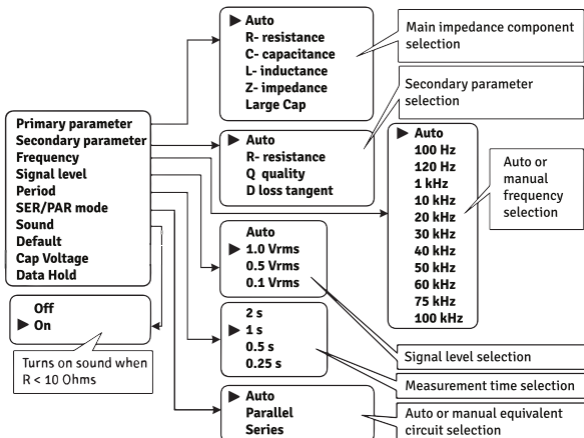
▶ Auto
R- resistance
C- capacitance
L- inductance
Z- impedance
Large Cap

Main impedance component selection

Secondary parameter selection

Primary parameter
Secondary parameter
Frequency
Signal level
Period
SER/PAR mode
Sound
Default
Cap Voltage
Data Hold

▶ Auto
R- resistance
Q quality
D loss tangent

▶ Auto
100 Hz
120 Hz
1 kHz
10 kHz
20 kHz
30 kHz
40 kHz
50 kHz
60 kHz
75 kHz
100 kHz

Auto or manual frequency selection

Auto
▶ 1.0 Vrms
0.5 Vrms
0.1 Vrms

Off
▶ On

2 s
▶ 1 s
0.5 s
0.25 s

Turns on sound when R < 10 Ohms

Signal level selection

Measurement time selection

▶ Auto
Parallel
Series

Auto or manual equivalent circuit selection